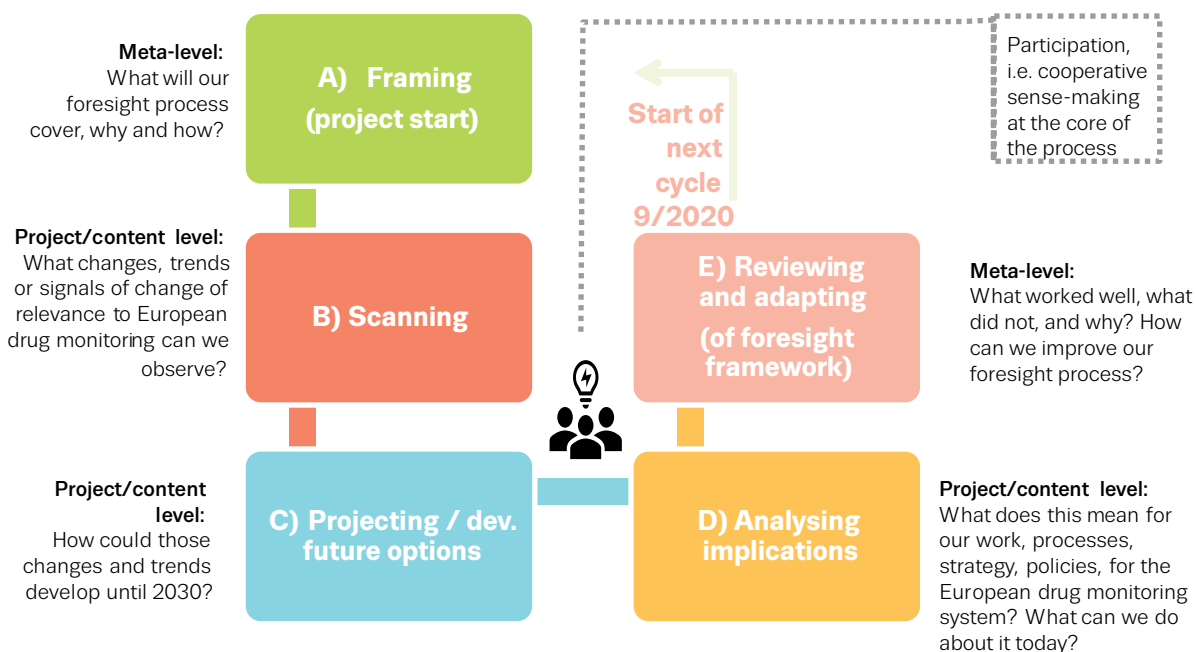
Meta-level:
What will our foresight process cover, why and how?

A) Framing (project start)

Start of next cycle 9/2020

Participation, i.e. cooperative sense-making at the core of the process

Project/content level:
What changes, trends or signals of change of relevance to European drug monitoring can we observe?

B) Scanning

E) Reviewing and adapting (of foresight framework)

Meta-level:
What worked well, what did not, and why? How can we improve our foresight process?

Project/content level:
How could those changes and trends develop until 2030?

C) Projecting / dev. future options

D) Analysing implications

Project/content level:
What does this mean for our work, processes, strategy, policies, for the European drug monitoring system? What can we do about it today?